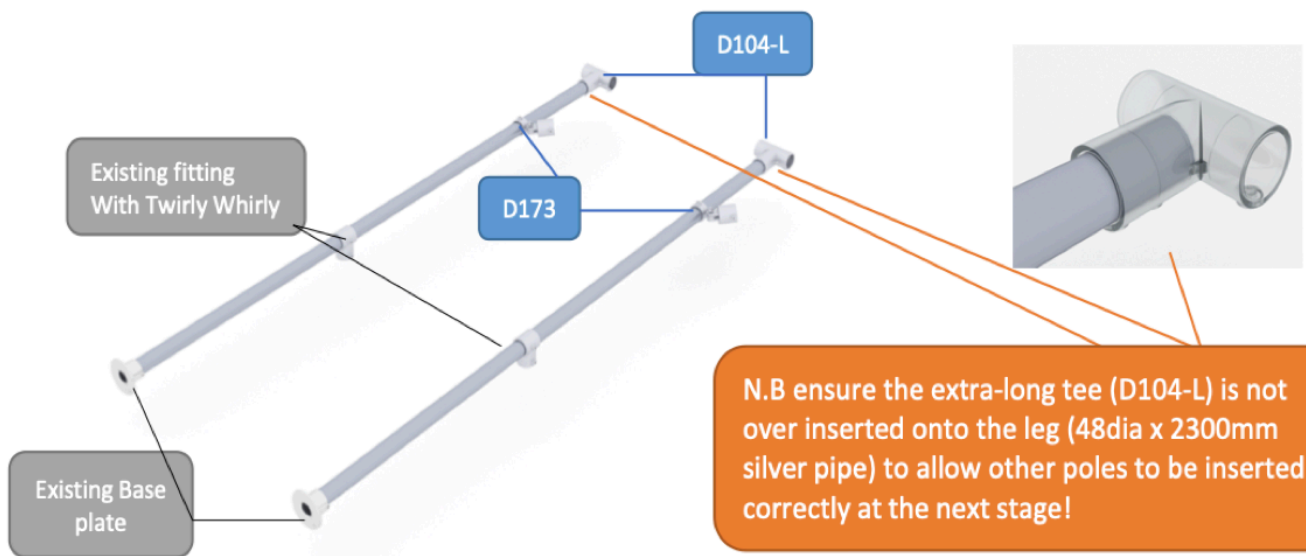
D104-L

Existing fitting With Twirly Whirly

D173

Existing Base plate

N.B ensure the extra-long tee (D104-L) is not over inserted onto the leg (48dia x 2300mm silver pipe) to allow other poles to be inserted correctly at the next stage!